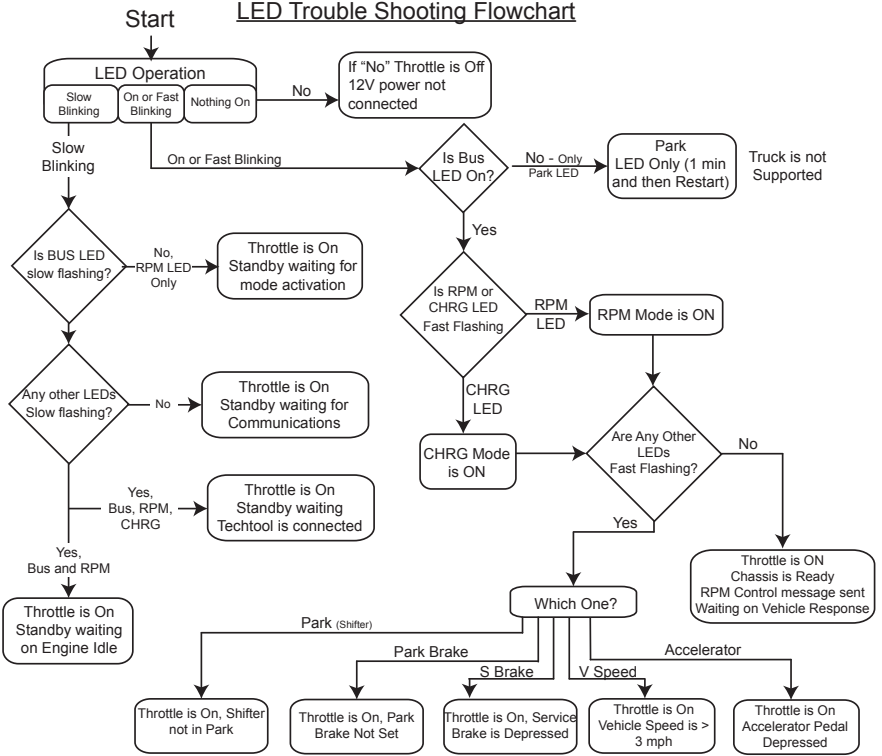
Start

LED Trouble Shooting Flowchart

LED Operation

Slow Blinking

On or Fast Blinking

Nothing On

No

If "No" Throttle is Off 12V power not connected

Slow Blinking

On or Fast Blinking

Is Bus LED On?

No - Only Park LED

Park LED Only (1 min and then Restart)

Truck is not Supported

Yes

Is BUS LED slow flashing?

No, RPM LED Only

Throttle is On Standby waiting for mode activation

Is RPM or CHRG LED Fast Flashing

RPM LED

RPM Mode is ON

Any other LEDs Slow flashing?

No

Throttle is On Standby waiting for Communications

CHRG LED

CHRG Mode is ON

Are Any Other LEDs Fast Flashing?

No

Yes, Bus, RPM, CHRG

Throttle is On Standby waiting Techtool is connected

Yes

Yes, Bus and RPM

Throttle is ON Chassis is Ready RPM Control message sent Waiting on Vehicle Response

Throttle is On Standby waiting on Engine Idle

Which One?

Park (Shifter)

Park Brake

S Brake

V Speed

Accelerator

Throttle is On, Shifter not in Park

Throttle is On, Park Brake Not Set

Throttle is On, Service Brake is Depressed

Throttle is On Vehicle Speed is > 3 mph

Throttle is On Accelerator Pedal Depressed